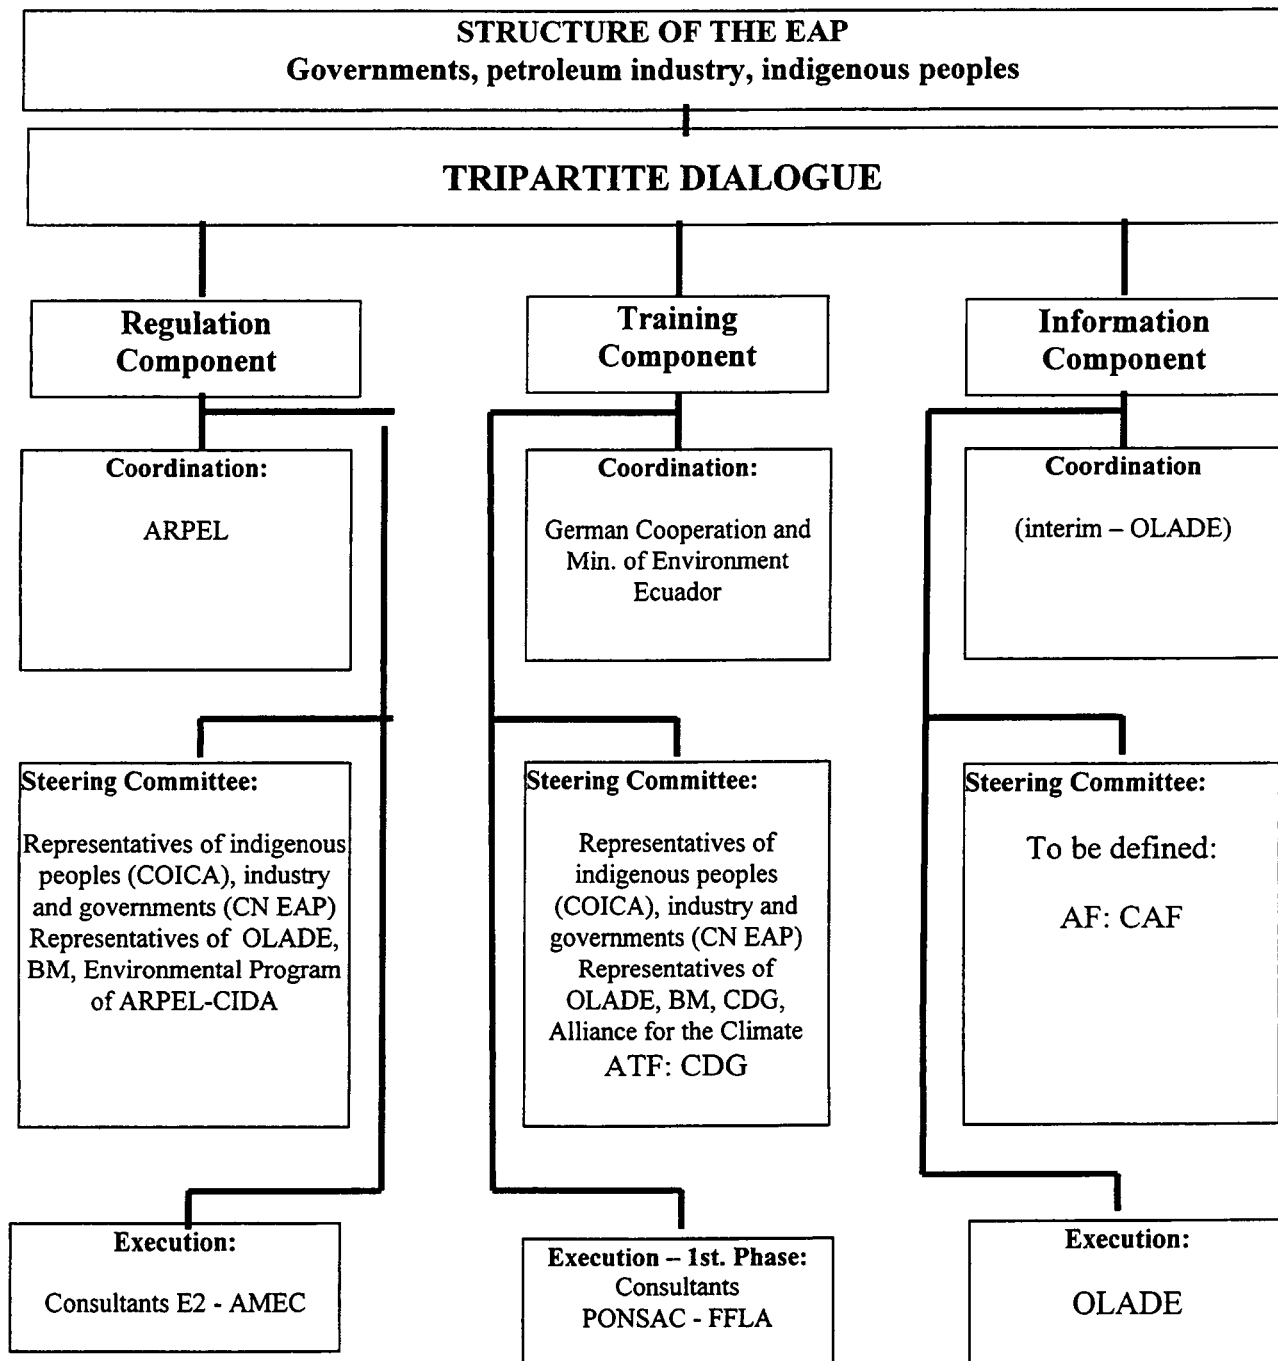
STRUCTURE OF THE EAP
Governments, petroleum industry, indigenous peoples

TRIPARTITE DIALOGUE

Regulation Component

Coordination:

ARPEL

Steering Committee:

Representatives of indigenous peoples (COICA), industry and governments (CN EAP) Representatives of OLADE, BM, Environmental Program of ARPEL-CIDA

Execution:

Consultants E2 - AMEC

Training Component

Coordination:

German Cooperation and Min. of Environment Ecuador

Steering Committee:

Representatives of indigenous peoples (COICA), industry and governments (CN EAP) Representatives of OLADE, BM, CDG, Alliance for the Climate
ATF: CDG

Execution – 1st. Phase:
Consultants
PONSAC - FFLA

Information Component

Coordination

(interim – OLADE)

Steering Committee:

To be defined:

AF: CAF

Execution:

OLADE